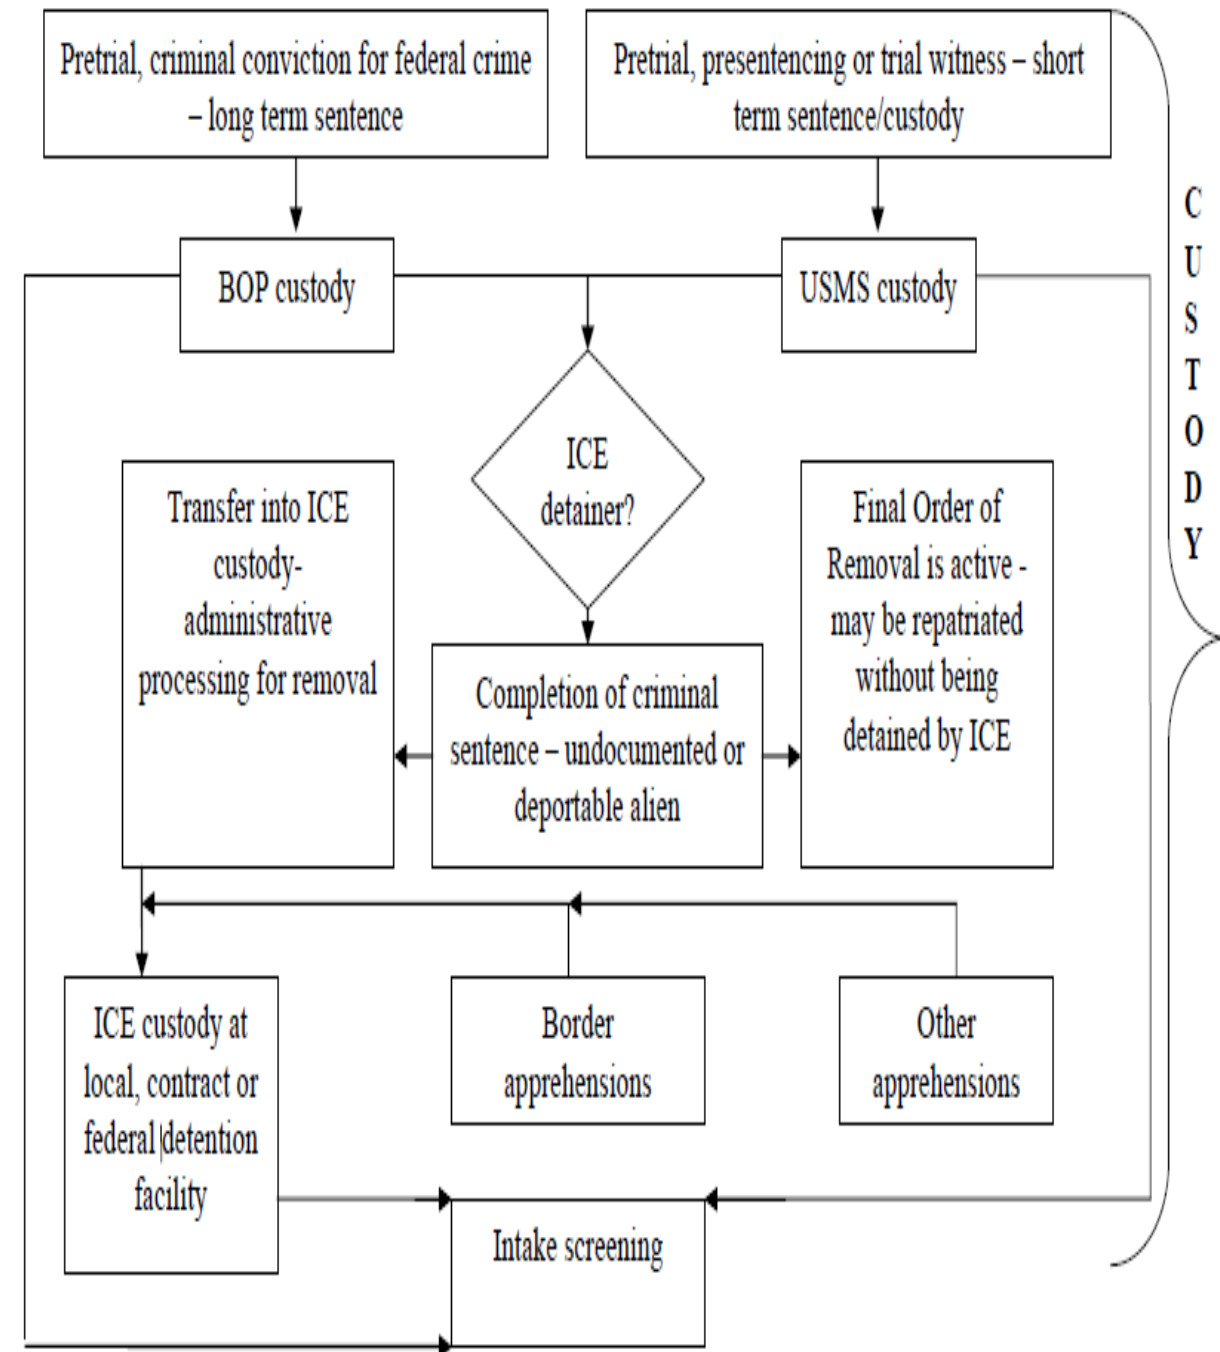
Pretrial, criminal conviction for federal crime – long term sentence

Pretrial, presentencing or trial witness – short term sentence/custody

BOP custody

USMS custody

C
U
S
T
O
D
Y

ICE detainer?

Transfer into ICE custody-administrative processing for removal

Completion of criminal sentence – undocumented or deportable alien

Final Order of Removal is active - may be repatriated without being detained by ICE

ICE custody at local, contract or federal detention facility

Border apprehensions

Other apprehensions

Intake screening